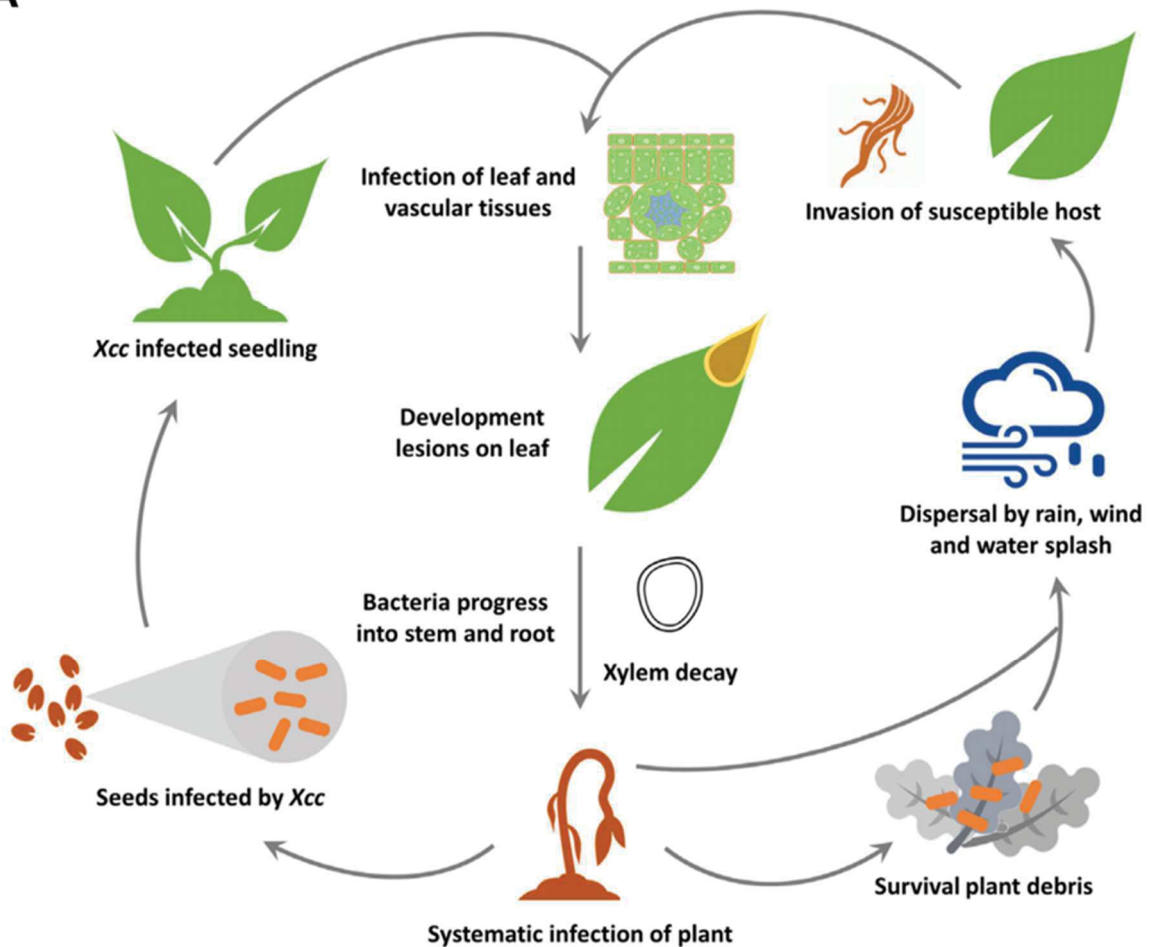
Infection of leaf and vascular tissues

Invasion of susceptible host

*Xcc* infected seedling

Development lesions on leaf

Dispersal by rain, wind and water splash

Bacteria progress into stem and root

Xylem decay

Seeds infected by *Xcc*

Survival plant debris

Systematic infection of plant